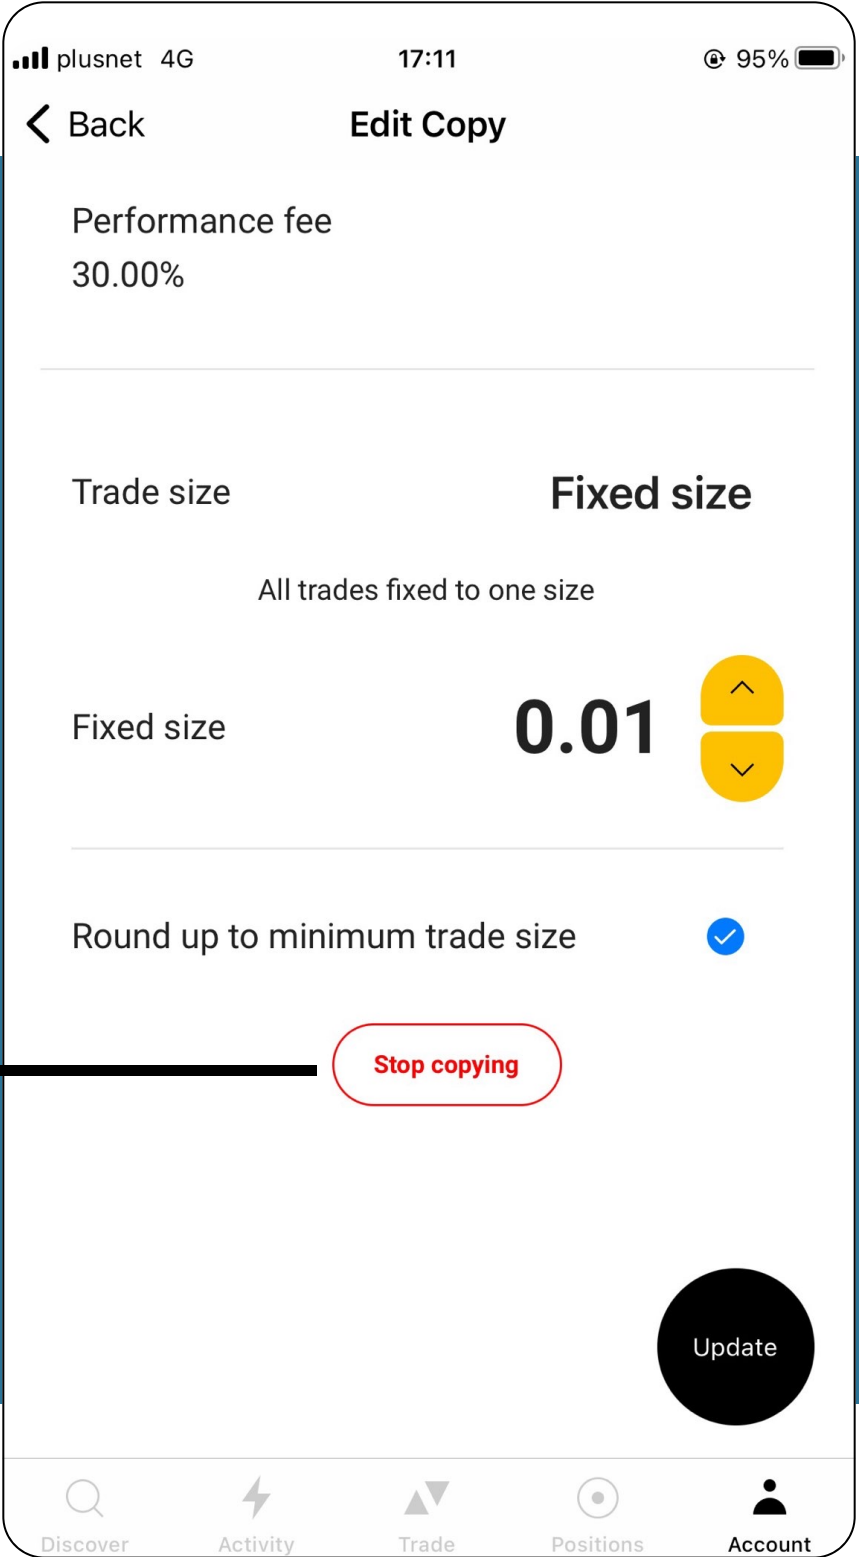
plusnet 4G
17:11
95%

Back
Edit Copy

Performance fee
30.00%

Trade size
Fixed size

All trades fixed to one size

Fixed size
0.01

Round up to minimum trade size

Stop copying

Update

Discover
Activity
Trade
Positions
Account